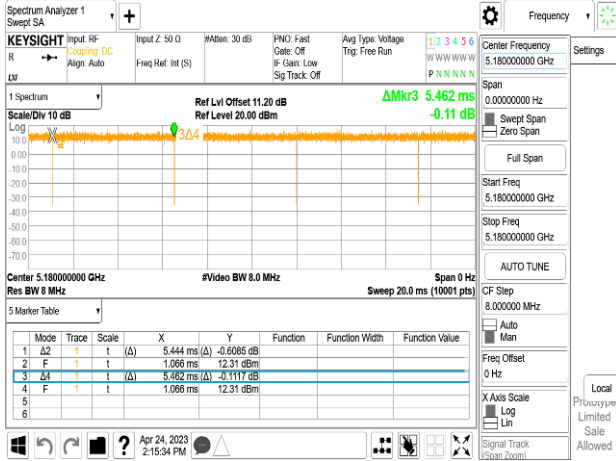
Spectrum Analyzer 1
Swept SA

Frequency

KEYSIGHT
Input: RF
Coupling: DC
Align: Auto
Input Z: 50 Ω
Freq Ref: Int (S)
#Atten: 30 dB
PNO: Fast
Gate: Off
IF Gain: Low
Sig Track: Off
Avg Type: Voltage
Trig: Free Run
1 2 3 4 5 6
W W W W W W
P N N N N N

1 Spectrum
Scale/Div 10 dB
Ref Lvl Offset 11.20 dB
Ref Level 20.00 dBm
ΔMkr3 5.462 ms
-0.11 dB

Log
10.0
0.00
-10.0
-20.0
-30.0
-40.0
-50.0
-60.0
-70.0
-80.0

3Δ4

Center 5.180000000 GHz
Res BW 8 MHz
#Video BW 8.0 MHz
Span 0 Hz
Sweep 20.0 ms (10001 pts)

5 Marker Table

| | Mode | Trace | Scale | X | Y | Function | Function Width | Function Value |
|---|---|---|---|---|---|---|---|---|
| 1 | Δ2 | 1 | t | (Δ) 5.444 ms | (Δ) -0.6085 dB | | | |
| 2 | F | 1 | t | 1.066 ms | 12.31 dBm | | | |
| 3 | Δ4 | 1 | t | (Δ) 5.462 ms | (Δ) -0.1117 dB | | | |
| 4 | F | 1 | t | 1.066 ms | 12.31 dBm | | | |
| 5 | | | | | | | | |
| 6 | | | | | | | | |

Center Frequency
5.180000000 GHz
Settings
Span
0.00000000 Hz
Swept Span
Zero Span
Full Span
Start Freq
5.180000000 GHz
Stop Freq
5.180000000 GHz
AUTO TUNE
CF Step
8.000000 MHz
Auto
Man
Freq Offset
0 Hz
X Axis Scale
Log
Lin
Signal Track
(Span Zoom)
Local
Prototype
Limited
Sale
Allowed

Apr 24, 2023
2:15:34 PM